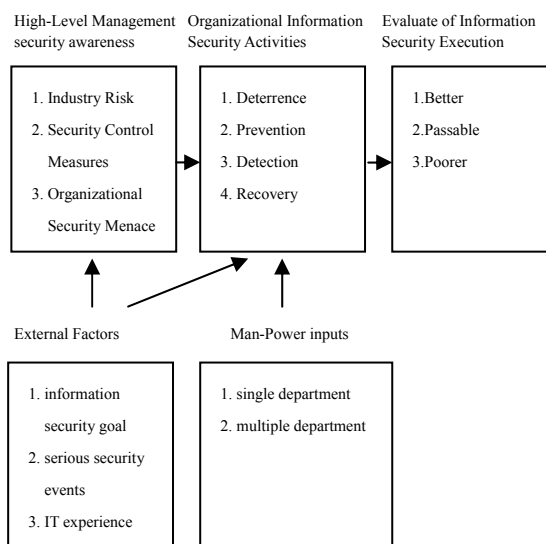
High-Level Management security awareness

1. Industry Risk
2. Security Control Measures
3. Organizational Security Menace

Organizational Information Security Activities

1. Deterrence
2. Prevention
3. Detection
4. Recovery

Evaluate of Information Security Execution

1.Better
2.Passable
3.Poorer

External Factors

1. information security goal
2. serious security events
3. IT experience

Man-Power inputs

1. single department
2. multiple department